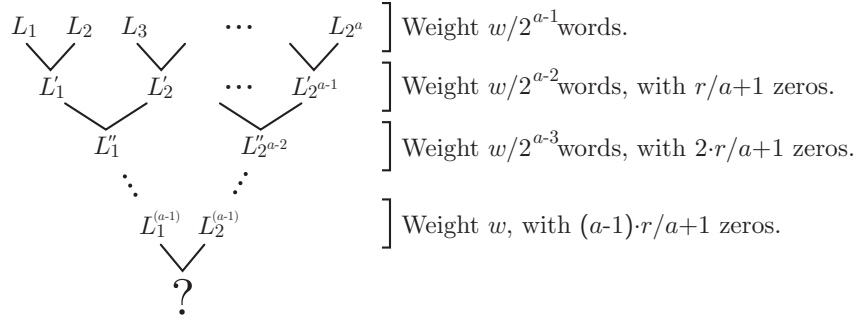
$L_1$ $L_2$ $L_3$ $\cdots$ $L_{2^a}$

Weight $w/2^{a-1}$words.

$L_1'$ $L_2'$ $\cdots$ $L_{2^{a-1}}'$

Weight $w/2^{a-2}$words, with $r/a$+1 zeros.

$L_1''$ $L_{2^{a-2}}''$

Weight $w/2^{a-3}$words, with $2{\cdot}r/a$+1 zeros.

$\ddots$ $\iddots$

$L_1^{(a-1)}$ $L_2^{(a-1)}$

Weight $w$, with $(a$-$1){\cdot}r/a$+1 zeros.

?